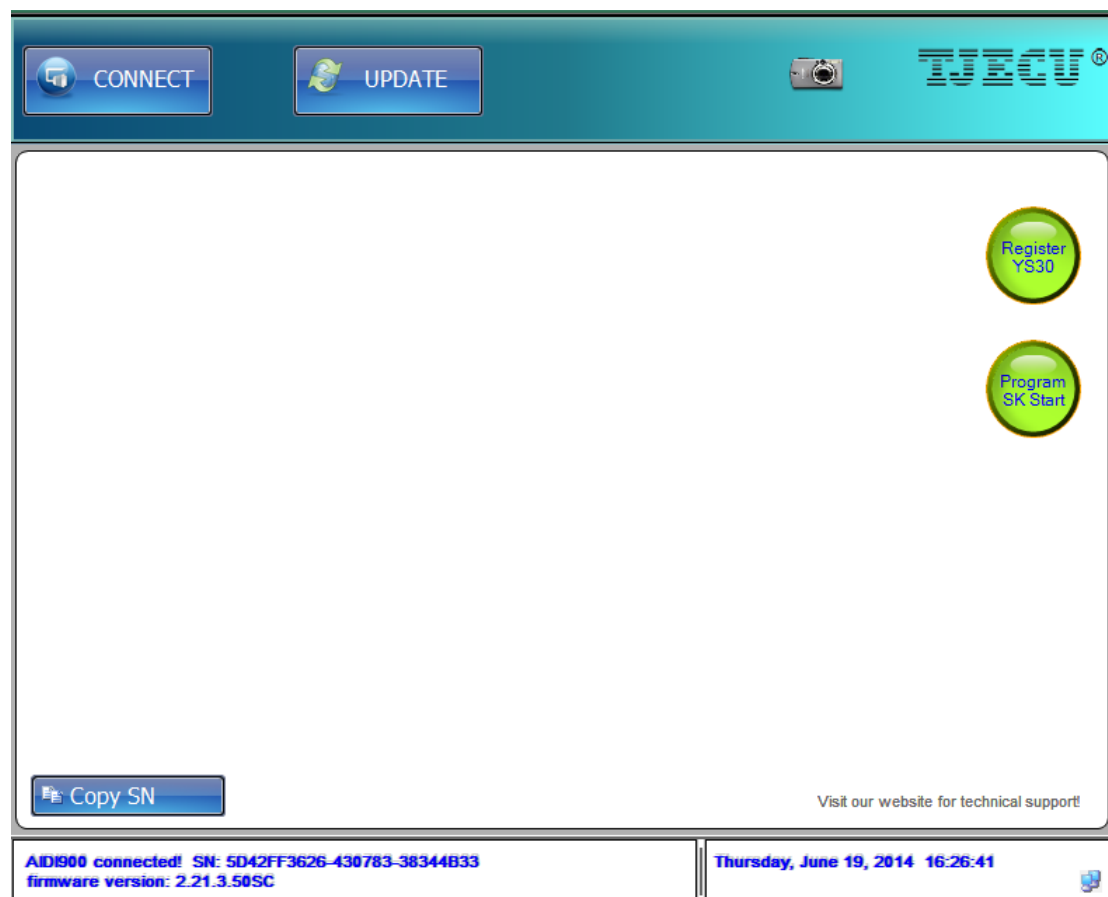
CONNECT

UPDATE

TJECU®

Register YS30

Program SK Start

Copy SN

Visit our website for technical support!

AIDI900 connected! SN: 5D42FF3626-430783-38344B33
firmware version: 2.21.3.50SC

Thursday, June 19, 2014 16:26:41